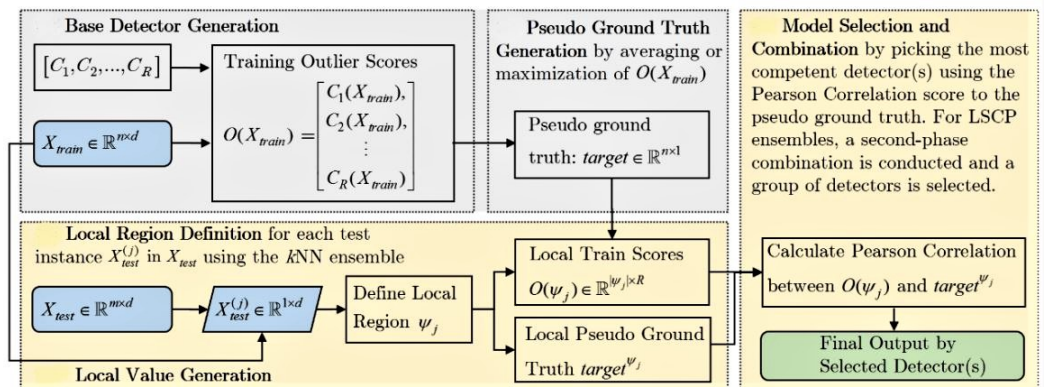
Base Detector Generation

$[C_1, C_2, ..., C_R]$

Training Outlier Scores

$O(X_{train}) = \begin{bmatrix} C_1(X_{train}), \\ C_2(X_{train}), \\ \vdots \\ C_R(X_{train}) \end{bmatrix}$

$X_{train} \in \mathbb{R}^{n \times d}$

Pseudo Ground Truth Generation by averaging or maximization of $O(X_{train})$

Pseudo ground truth: $target \in \mathbb{R}^{n \times 1}$

Model Selection and Combination by picking the most competent detector(s) using the Pearson Correlation score to the pseudo ground truth. For LSCP ensembles, a second-phase combination is conducted and a group of detectors is selected.

Local Region Definition for each test instance $X_{test}^{(j)}$ in $X_{test}$ using the $k$NN ensemble

$X_{test} \in \mathbb{R}^{m \times d}$

$X_{test}^{(j)} \in \mathbb{R}^{1 \times d}$

Define Local Region $\psi_j$

Local Train Scores $O(\psi_j) \in \mathbb{R}^{|\psi_j| \times R}$

Local Pseudo Ground Truth $target^{\psi_j}$

Calculate Pearson Correlation between $O(\psi_j)$ and $target^{\psi_j}$

Final Output by Selected Detector(s)

Local Value Generation